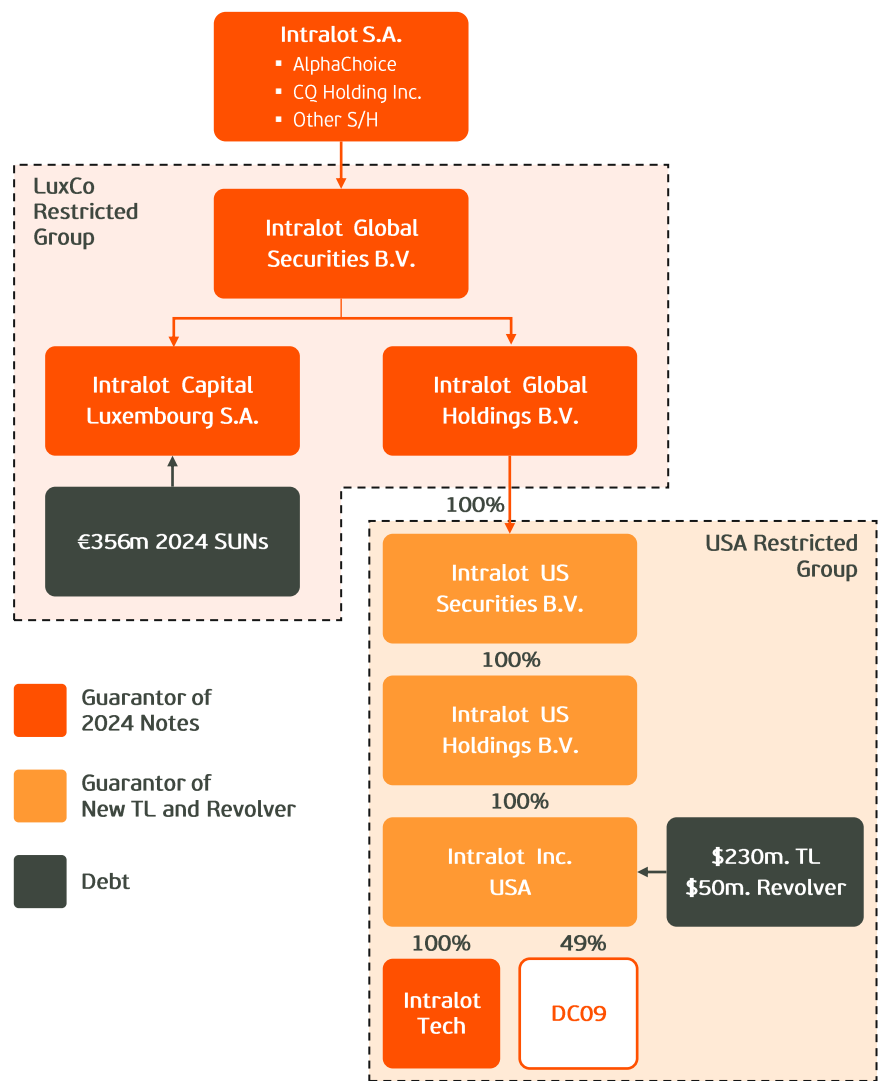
Intralot S.A.
▪ AlphaChoice
▪ CQ Holding Inc.
▪ Other S/H

LuxCo Restricted Group

Intralot Global Securities B.V.

Intralot Capital Luxembourg S.A.

Intralot Global Holdings B.V.

€356m 2024 SUNs

100%

USA Restricted Group

Intralot US Securities B.V.

100%

Intralot US Holdings B.V.

100%

Intralot Inc. USA

$230m. TL
$50m. Revolver

100%

49%

Intralot Tech

DC09

Guarantor of 2024 Notes

Guarantor of New TL and Revolver

Debt